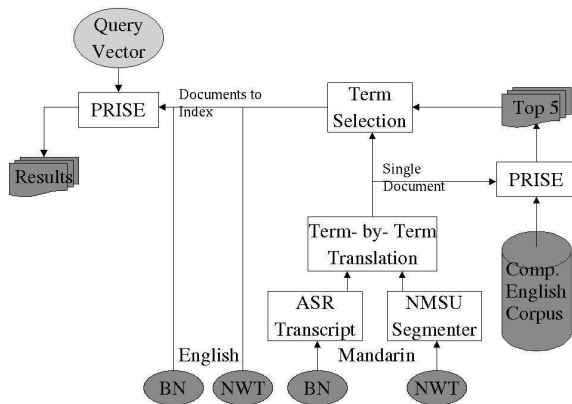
Query Vector

PRISE

Documents to Index

Term Selection

Top 5

Results

Single Document

PRISE

Term- by- Term Translation

Comp. English Corpus

ASR Transcript

NMSU Segmenter

English

Mandarin

BN

NWT

BN

NWT